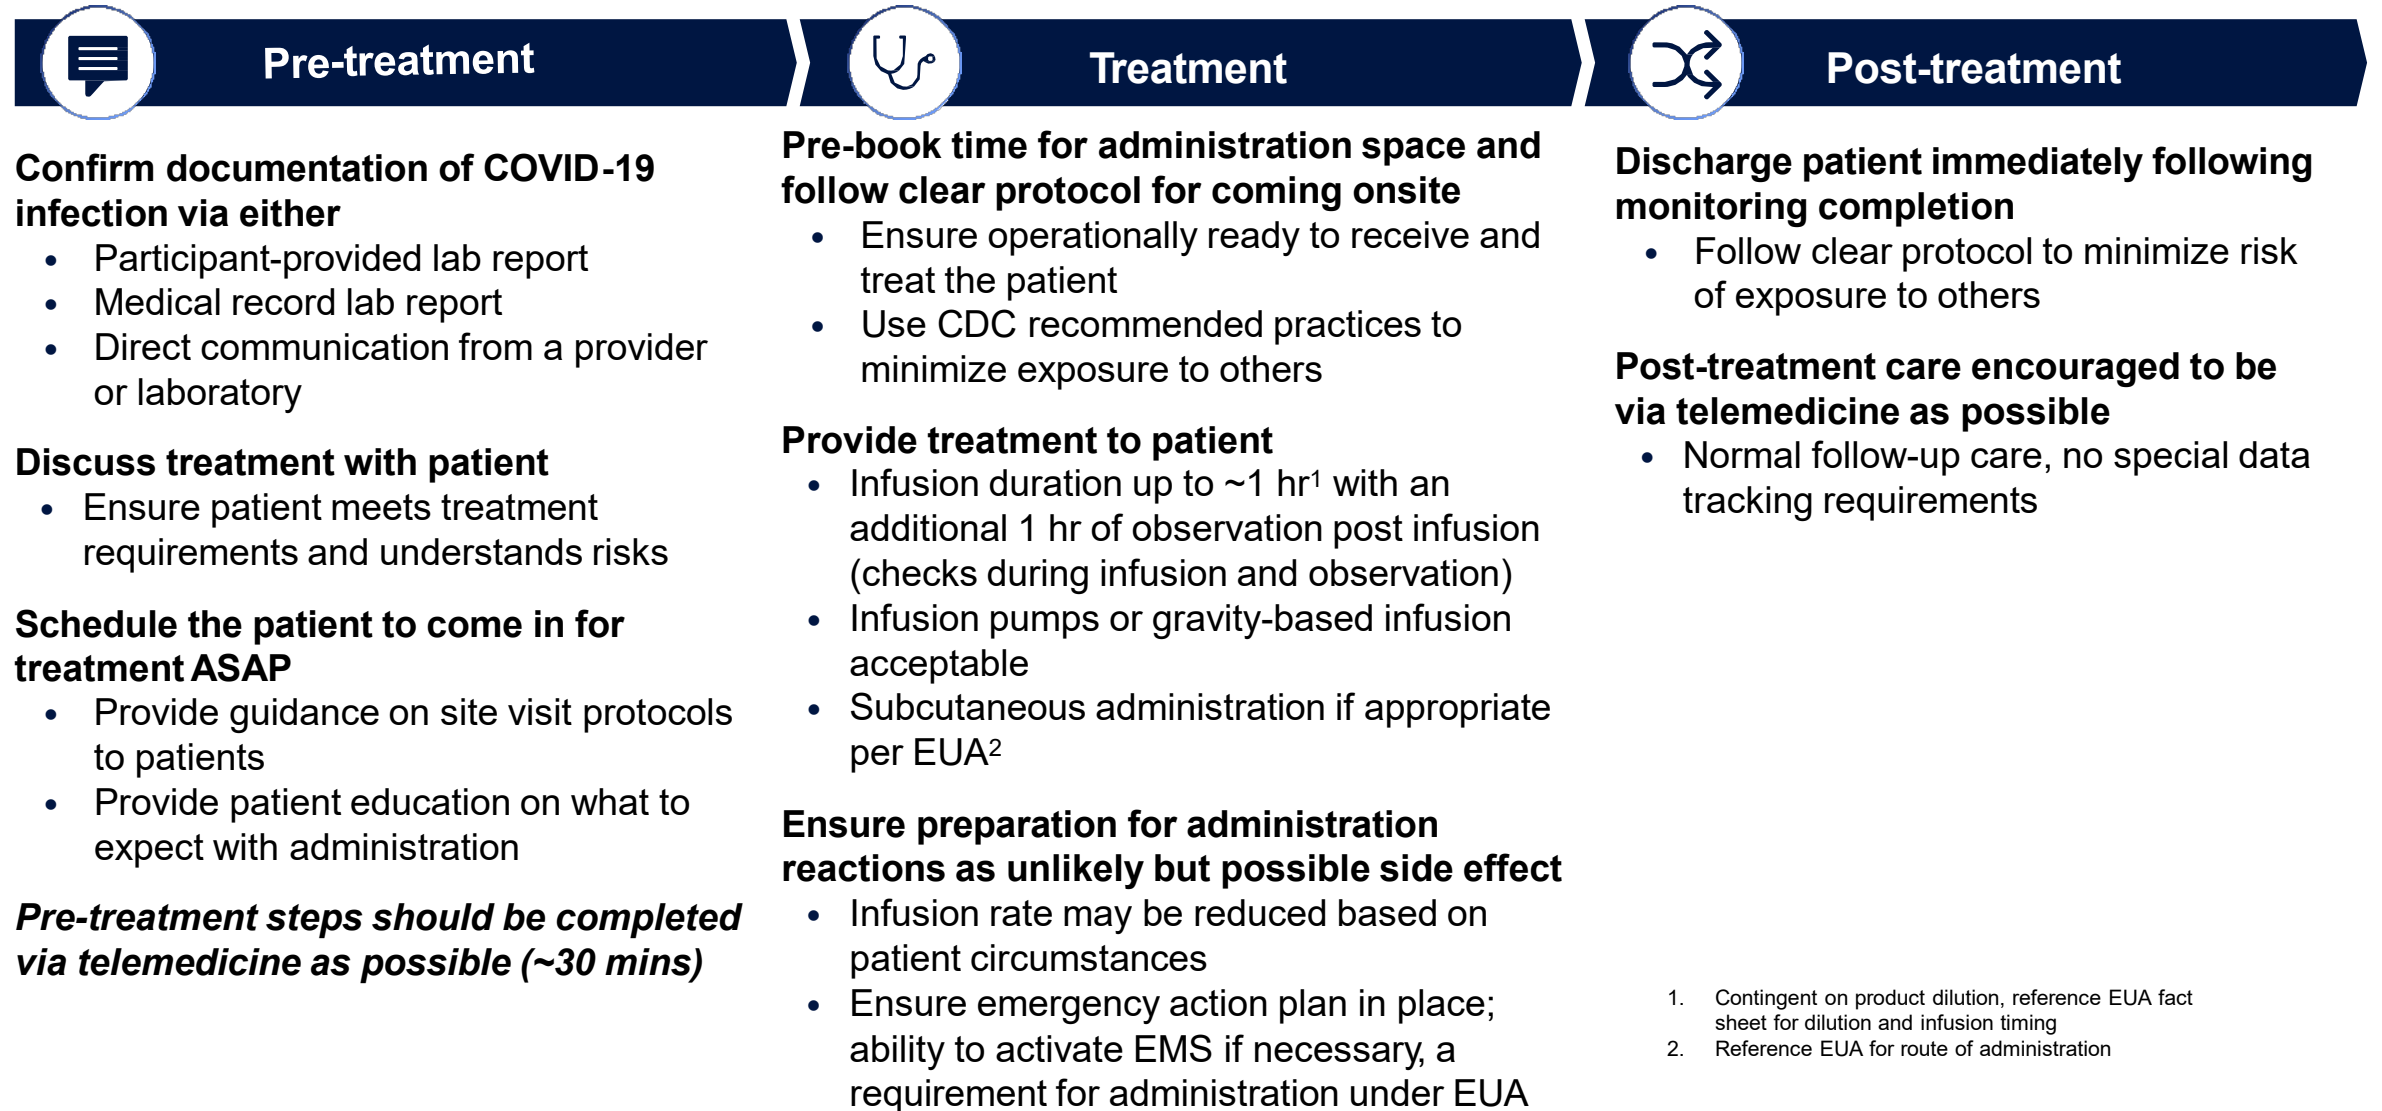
Pre-treatment

Confirm documentation of COVID-19 infection via either
- Participant-provided lab report
- Medical record lab report
- Direct communication from a provider or laboratory

Discuss treatment with patient
- Ensure patient meets treatment requirements and understands risks

Schedule the patient to come in for treatment ASAP
- Provide guidance on site visit protocols to patients
- Provide patient education on what to expect with administration

*Pre-treatment steps should be completed via telemedicine as possible (~30 mins)*

Treatment

Pre-book time for administration space and follow clear protocol for coming onsite
- Ensure operationally ready to receive and treat the patient
- Use CDC recommended practices to minimize exposure to others

Provide treatment to patient
- Infusion duration up to ~1 hr$^1$ with an additional 1 hr of observation post infusion (checks during infusion and observation)
- Infusion pumps or gravity-based infusion acceptable
- Subcutaneous administration if appropriate per EUA$^2$

Ensure preparation for administration reactions as unlikely but possible side effect
- Infusion rate may be reduced based on patient circumstances
- Ensure emergency action plan in place; ability to activate EMS if necessary, a requirement for administration under EUA

Post-treatment

Discharge patient immediately following monitoring completion
- Follow clear protocol to minimize risk of exposure to others

Post-treatment care encouraged to be via telemedicine as possible
- Normal follow-up care, no special data tracking requirements

1. Contingent on product dilution, reference EUA fact sheet for dilution and infusion timing
2. Reference EUA for route of administration